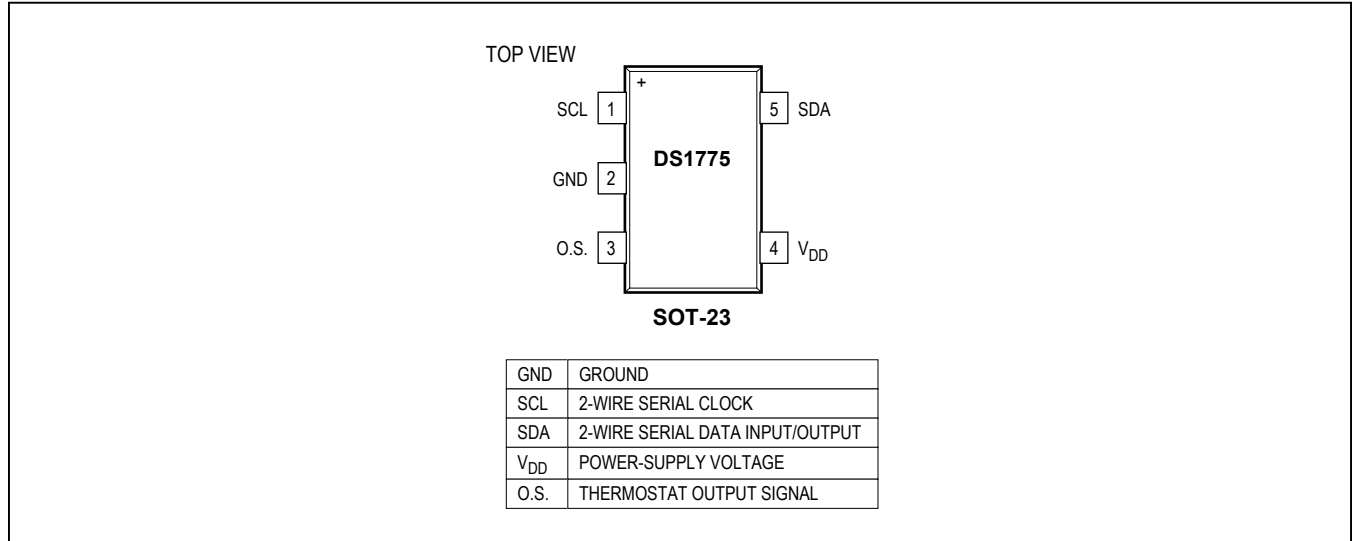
TOP VIEW

+

SCL 1

GND 2

O.S. 3

DS1775

5 SDA

4 $V_{DD}$

SOT-23

| GND | GROUND |
|---|---|
| SCL | 2-WIRE SERIAL CLOCK |
| SDA | 2-WIRE SERIAL DATA INPUT/OUTPUT |
| $V_{DD}$ | POWER-SUPPLY VOLTAGE |
| O.S. | THERMOSTAT OUTPUT SIGNAL |